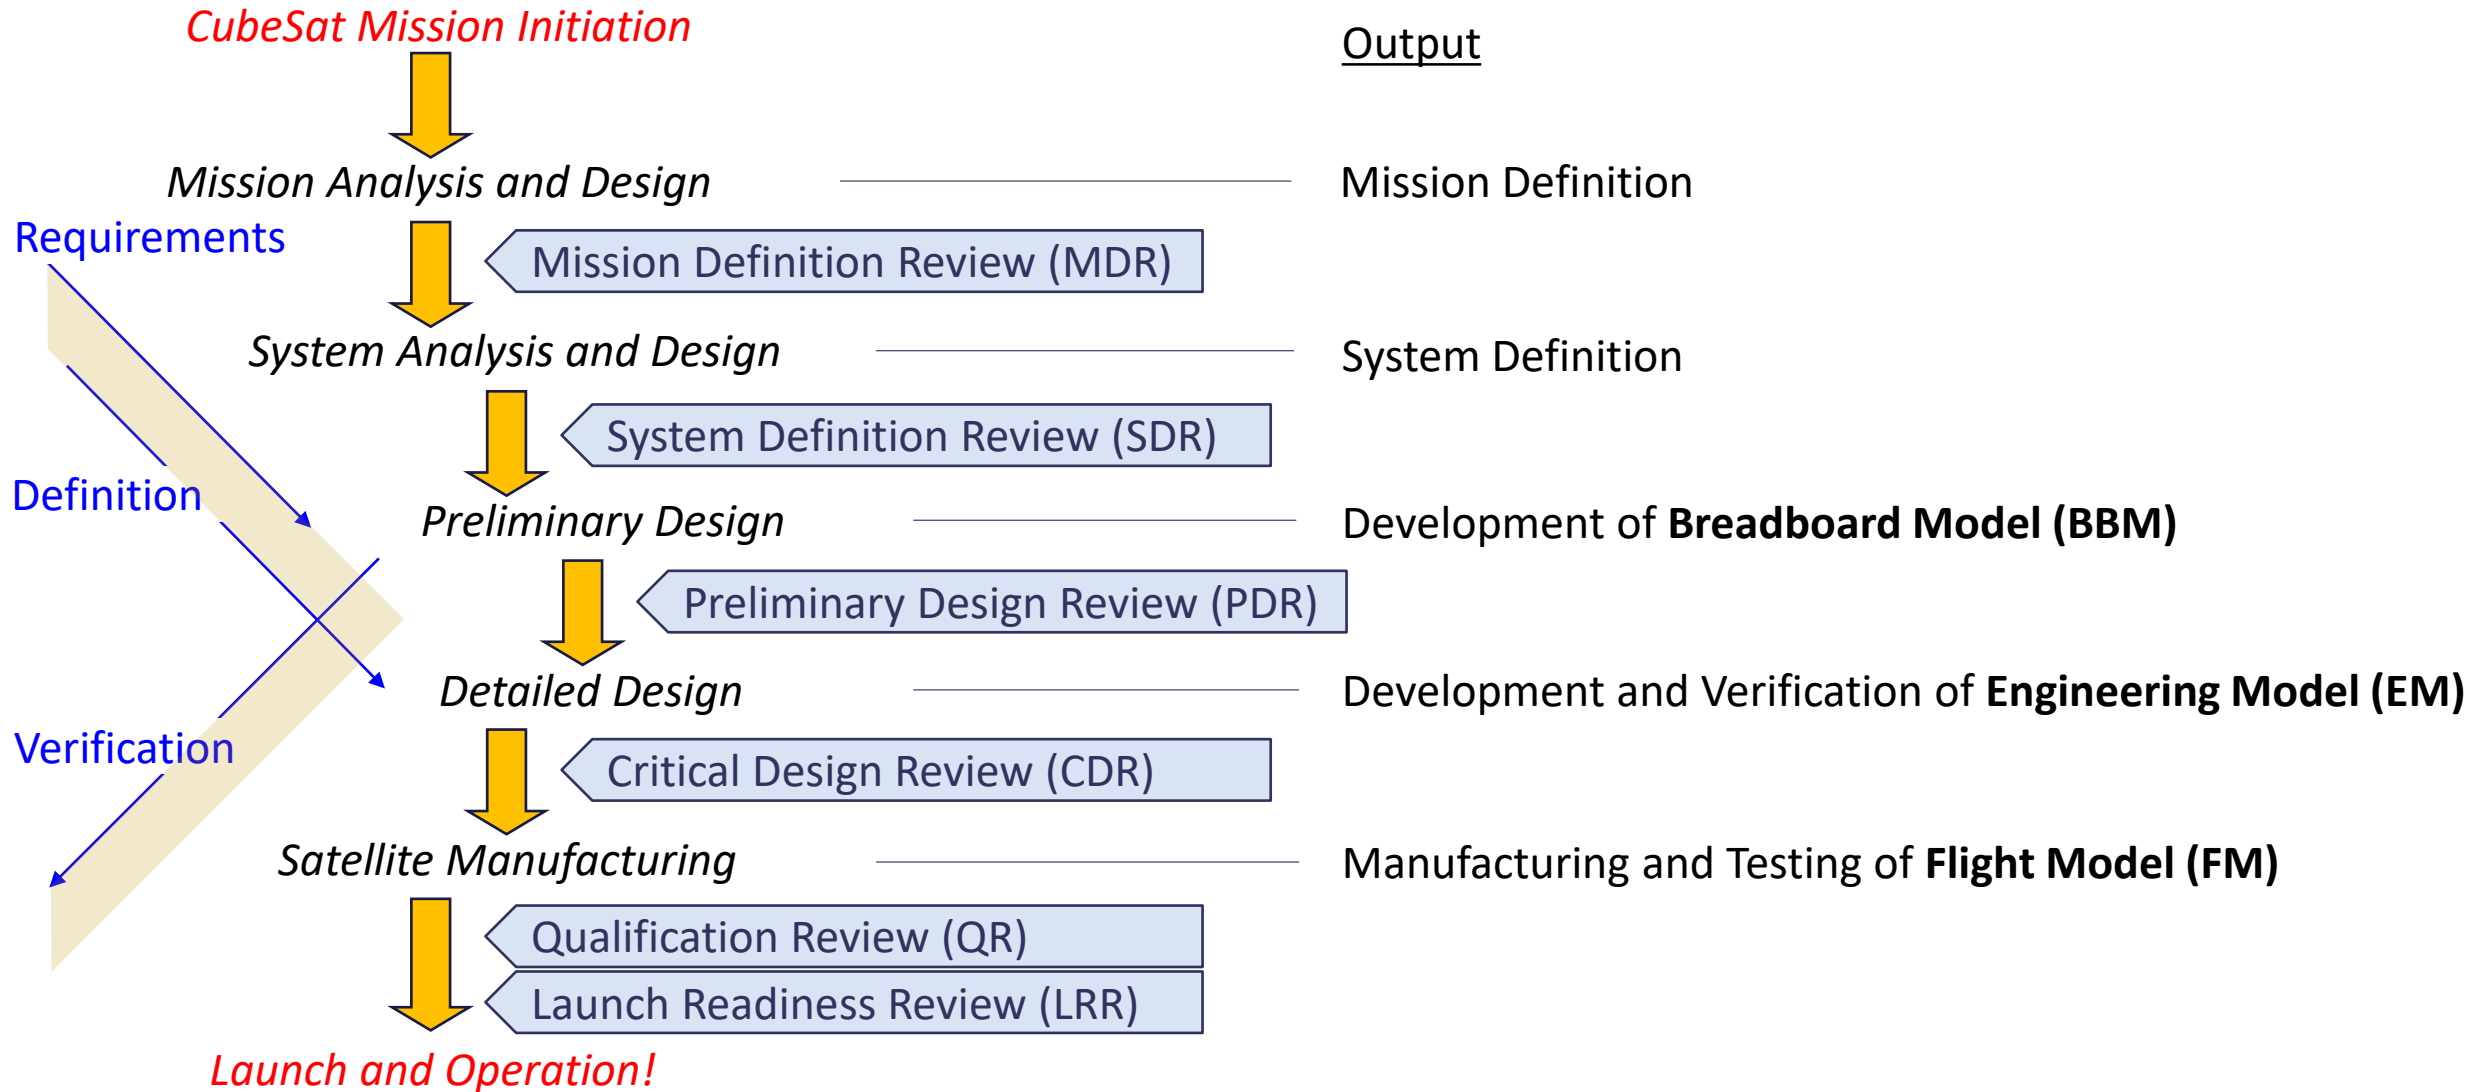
CubeSat Mission Initiation

Output

Mission Analysis and Design

Mission Definition

Requirements

Mission Definition Review (MDR)

System Analysis and Design

System Definition

System Definition Review (SDR)

Definition

Preliminary Design

Development of **Breadboard Model (BBM)**

Preliminary Design Review (PDR)

Detailed Design

Development and Verification of **Engineering Model (EM)**

Verification

Critical Design Review (CDR)

Satellite Manufacturing

Manufacturing and Testing of **Flight Model (FM)**

Qualification Review (QR)

Launch Readiness Review (LRR)

Launch and Operation!